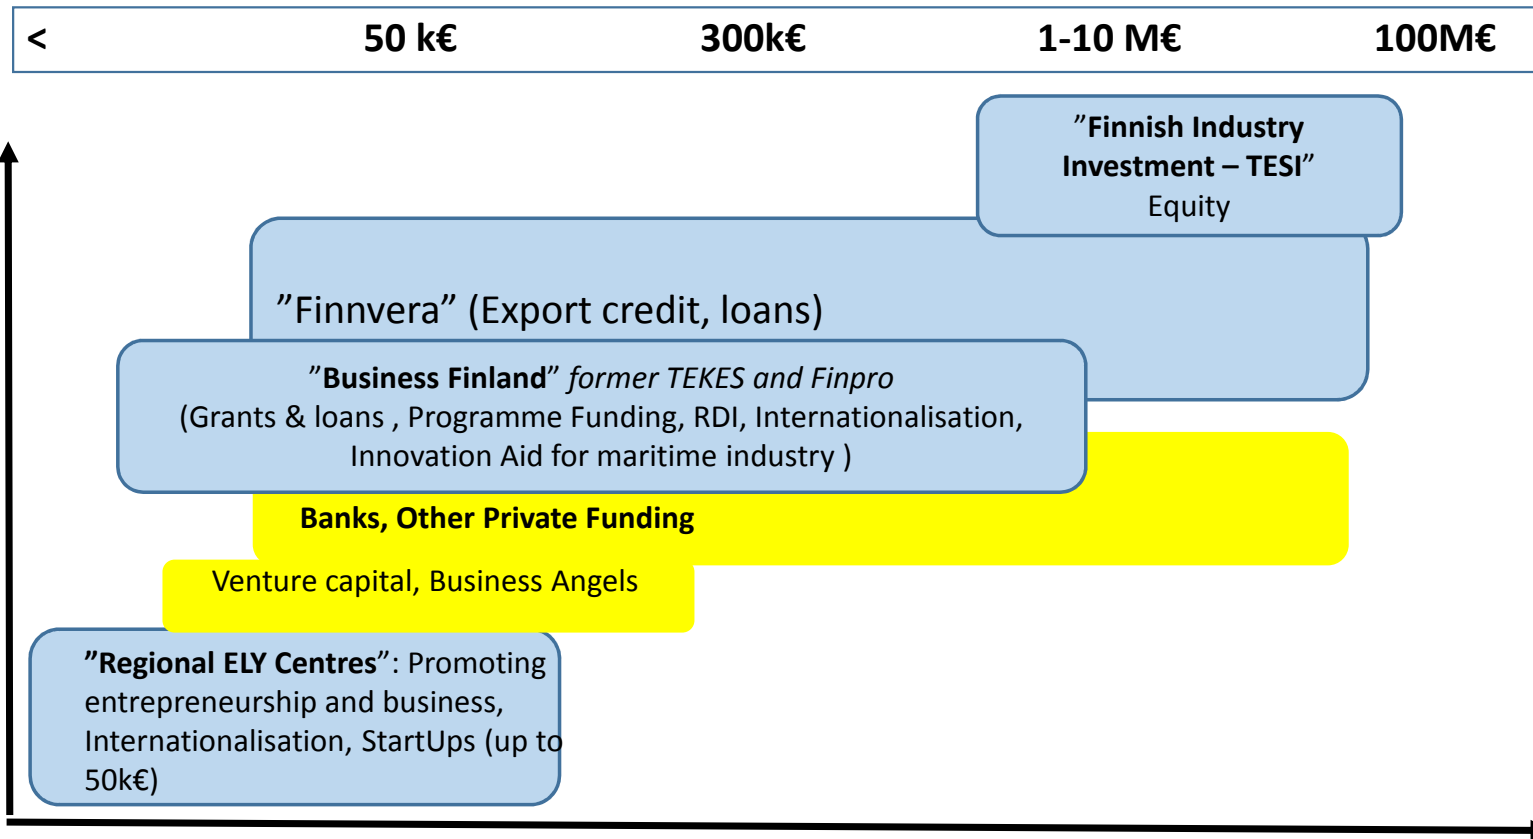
< 50 k€ 300k€ 1-10 M€ 100M€

”Finnish Industry Investment – TESI”
Equity

”Finnvera” (Export credit, loans)

”Business Finland” *former TEKES and Finpro*
(Grants & loans , Programme Funding, RDI, Internationalisation, Innovation Aid for maritime industry )

Banks, Other Private Funding

Venture capital, Business Angels

”Regional ELY Centres”: Promoting entrepreneurship and business, Internationalisation, StartUps (up to 50k€)